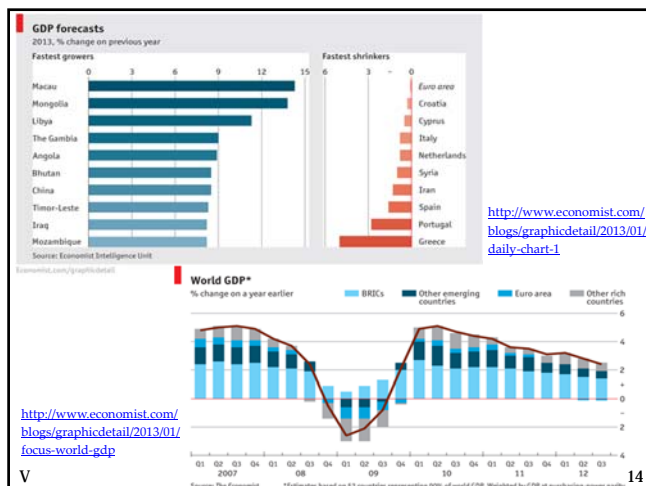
GDP forecasts
2013, % change on previous year

Fastest growers

0 3 6 9 12 15

Macau
Mongolia
Libya
The Gambia
Angola
Bhutan
China
Timor-Leste
Iraq
Mozambique

Source: Economist Intelligence Unit

Economist.com/graphicdetail

Fastest shrinkers

6 3 - 0

Euro area
Croatia
Cyprus
Italy
Netherlands
Syria
Iran
Spain
Portugal
Greece

http://www.economist.com/blogs/graphicdetail/2013/01/daily-chart-1

World GDP*
% change on a year earlier

BRICs
Other emerging countries
Euro area
Other rich countries

6
4
2
+
0
-
2
4

Q1 Q2 Q3 Q4 Q1 Q2 Q3 Q4 Q1 Q2 Q3 Q4 Q1 Q2 Q3 Q4 Q1 Q2 Q3 Q4 Q1 Q2 Q3
2007 08 09 10 11 12

Source: The Economist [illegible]

http://www.economist.com/blogs/graphicdetail/2013/01/focus-world-gdp

V

14